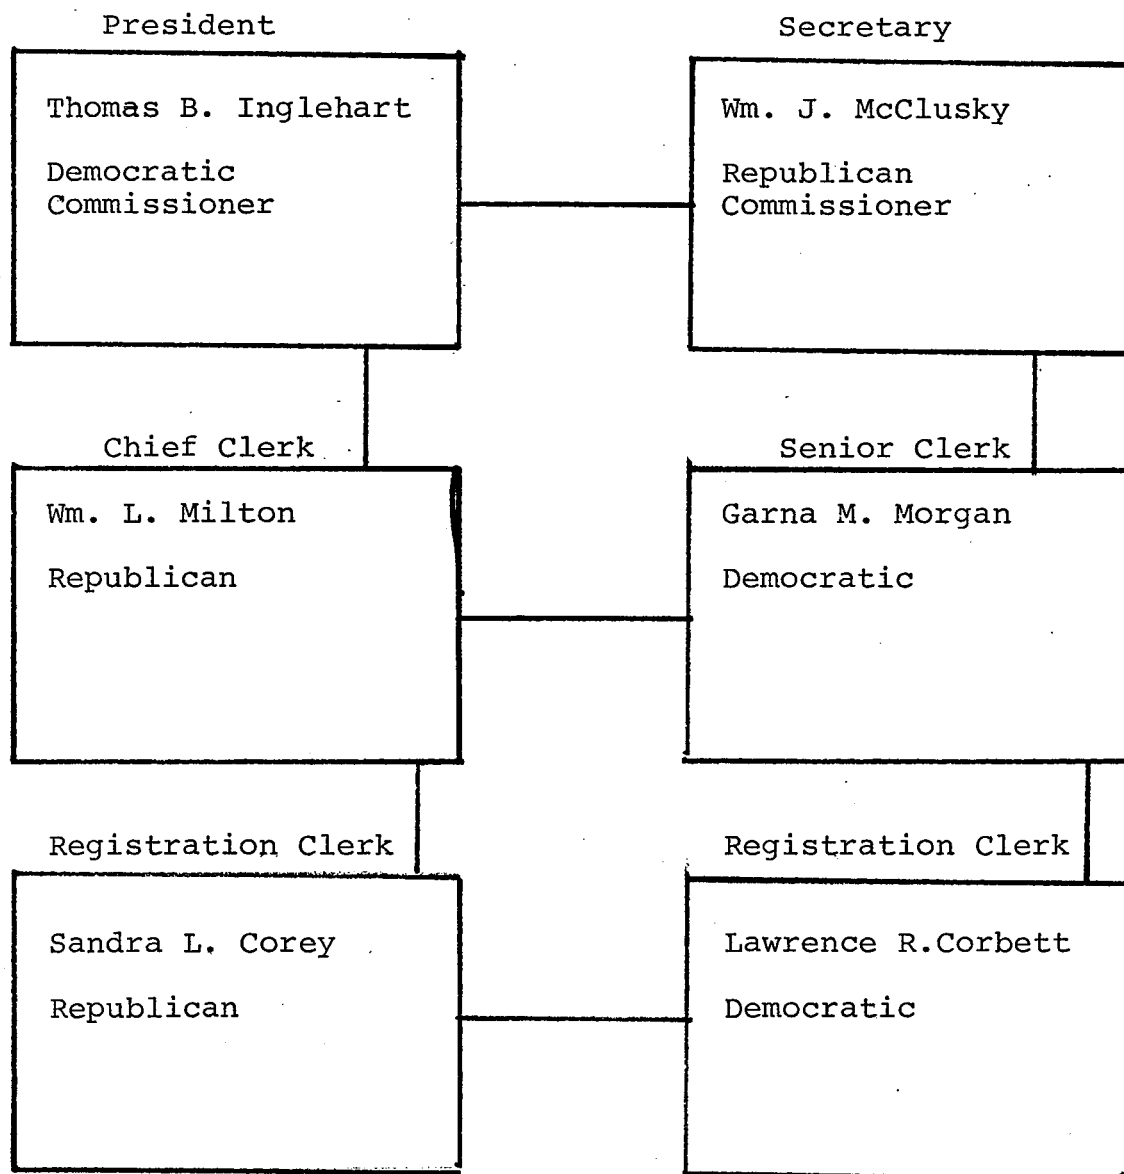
President

Thomas B. Inglehart

Democratic Commissioner

Secretary

Wm. J. McClusky

Republican Commissioner

Chief Clerk

Wm. L. Milton

Republican

Senior Clerk

Garna M. Morgan

Democratic

Registration Clerk

Sandra L. Corey

Republican

Registration Clerk

Lawrence R.Corbett

Democratic